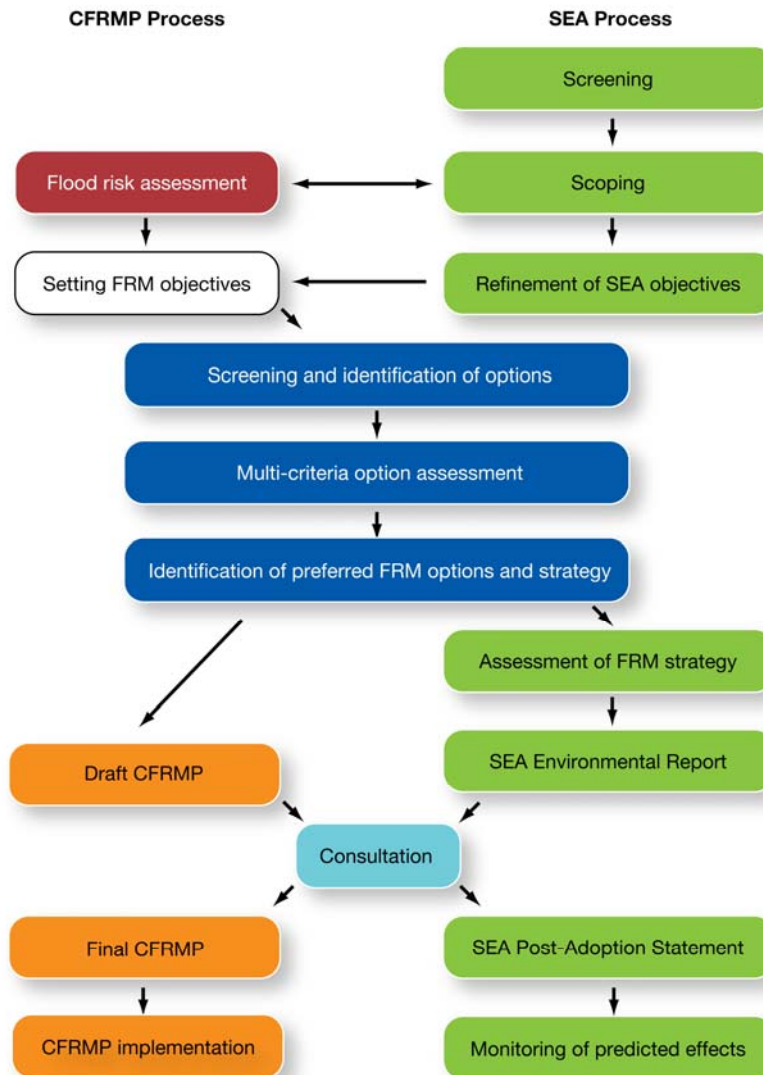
CFRMP Process

SEA Process

Screening

Flood risk assessment

Scoping

Setting FRM objectives

Refinement of SEA objectives

Screening and identification of options

Multi-criteria option assessment

Identification of preferred FRM options and strategy

Assessment of FRM strategy

SEA Environmental Report

Draft CFRMP

Consultation

Final CFRMP

SEA Post-Adoption Statement

CFRMP implementation

Monitoring of predicted effects